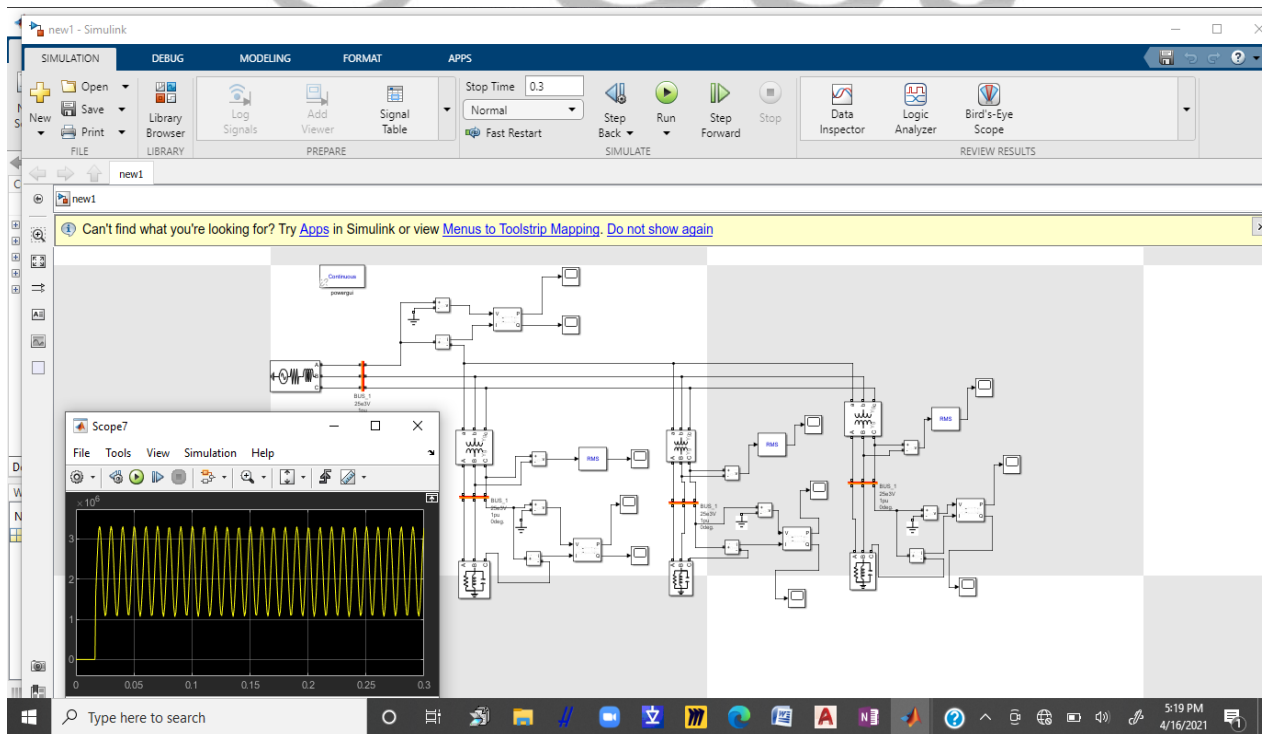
new1 - Simulink

SIMULATION DEBUG MODELING FORMAT APPS

New Open Save Print FILE
Library Browser LIBRARY
Log Signals Add Viewer Signal Table PREPARE
Stop Time 0.3
Normal
Fast Restart
Step Back Run Step Forward Stop SIMULATE
Data Inspector Logic Analyzer Bird's-Eye Scope REVIEW RESULTS

new1
new1

Can't find what you're looking for? Try Apps in Simulink or view Menus to Toolstrip Mapping. Do not show again

Continuous
powergui

BUS_1
25e3V
1pu

BUS_1
25e3V
1pu
0deg.

RMS

BUS_1
25e3V
1pu
0deg.

RMS

BUS_1
25e3V
1pu
0deg.

RMS

Scope7
File Tools View Simulation Help

$\times 10^6$
3
2
1
0
0 0.05 0.1 0.15 0.2 0.25 0.3

Type here to search
5:19 PM
4/16/2021